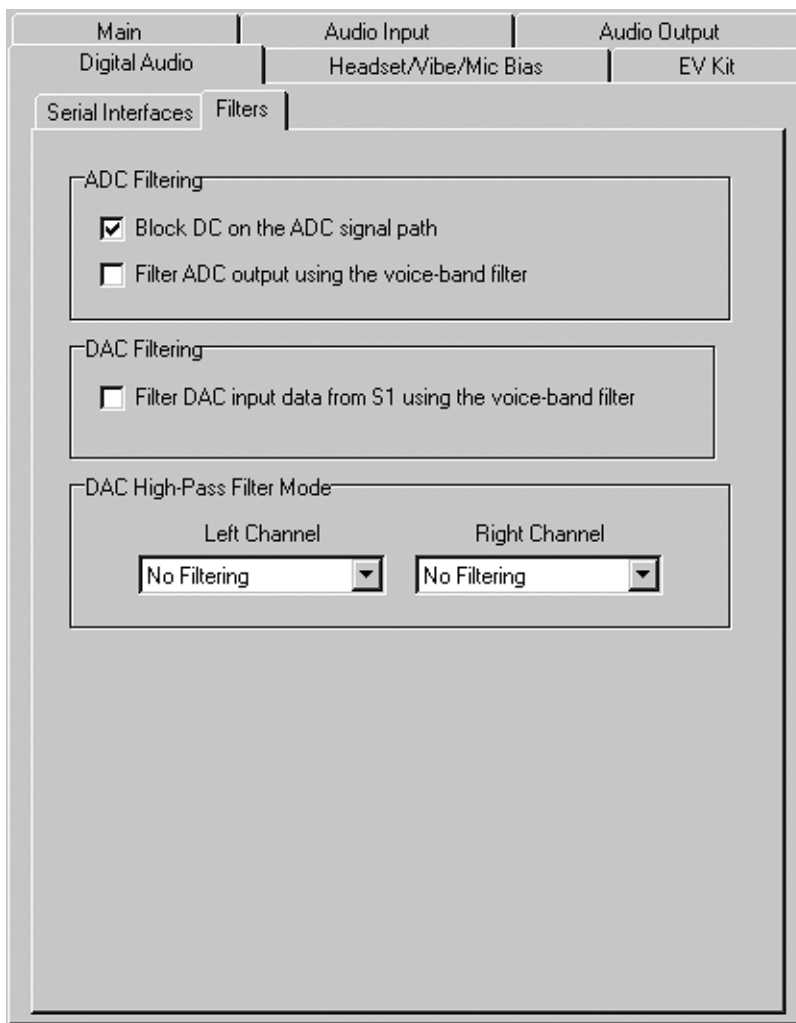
Main
Audio Input
Audio Output
Digital Audio
Headset/Vibe/Mic Bias
EV Kit
Serial Interfaces
Filters

ADC Filtering
☑ Block DC on the ADC signal path
☐ Filter ADC output using the voice-band filter

DAC Filtering
☐ Filter DAC input data from S1 using the voice-band filter

DAC High-Pass Filter Mode
Left Channel
No Filtering
Right Channel
No Filtering